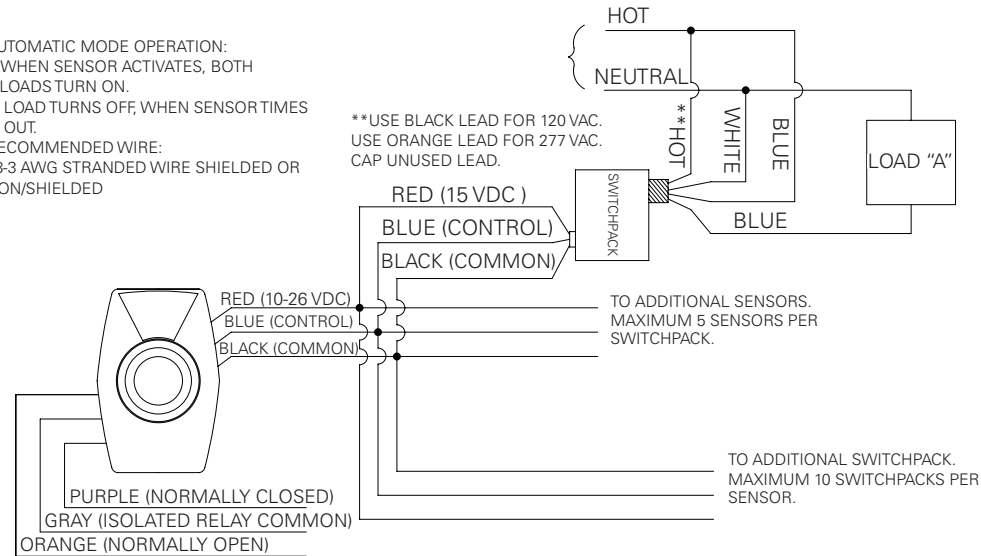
UTOMATIC MODE OPERATION:
WHEN SENSOR ACTIVATES, BOTH LOADS TURN ON.
LOAD TURNS OFF, WHEN SENSOR TIMES OUT.
ECOMMENDED WIRE:
8-3 AWG STRANDED WIRE SHIELDED OR ON/SHIELDED

HOT
NEUTRAL

**USE BLACK LEAD FOR 120 VAC. USE ORANGE LEAD FOR 277 VAC. CAP UNUSED LEAD.

**HOT
WHITE
BLUE
LOAD "A"

RED (15 VDC )
BLUE (CONTROL)
BLACK (COMMON)
SWITCHPACK
BLUE

RED (10-26 VDC)
BLUE (CONTROL)
BLACK (COMMON)

TO ADDITIONAL SENSORS. MAXIMUM 5 SENSORS PER SWITCHPACK.

TO ADDITIONAL SWITCHPACK. MAXIMUM 10 SWITCHPACKS PER SENSOR.

PURPLE (NORMALLY CLOSED)
GRAY (ISOLATED RELAY COMMON)
ORANGE (NORMALLY OPEN)